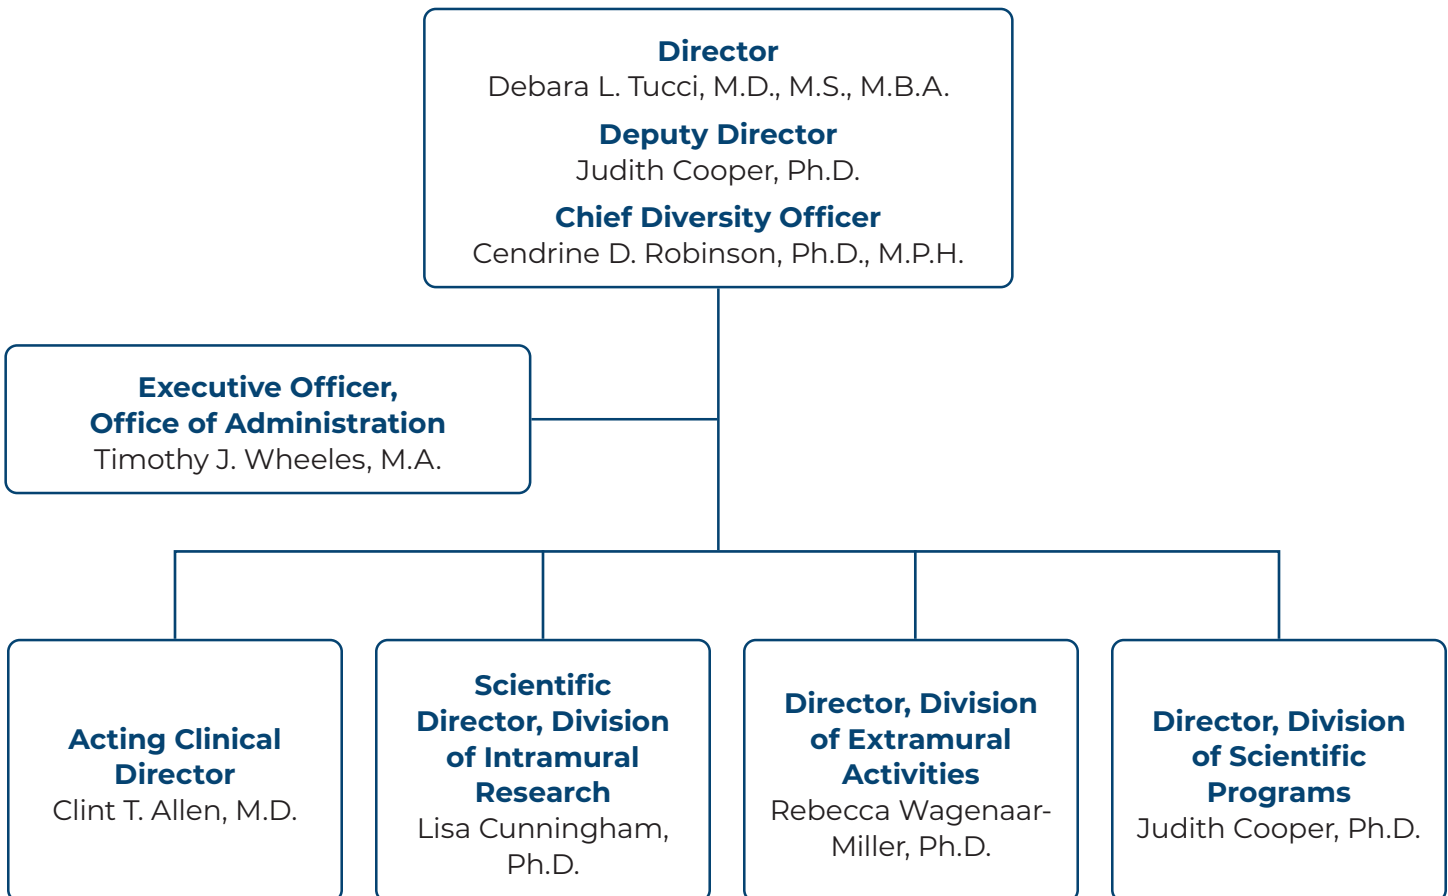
Director
Debara L. Tucci, M.D., M.S., M.B.A.

Deputy Director
Judith Cooper, Ph.D.

Chief Diversity Officer
Cendrine D. Robinson, Ph.D., M.P.H.

Executive Officer, Office of Administration
Timothy J. Wheeles, M.A.

Acting Clinical Director
Clint T. Allen, M.D.

Scientific Director, Division of Intramural Research
Lisa Cunningham, Ph.D.

Director, Division of Extramural Activities
Rebecca Wagenaar-Miller, Ph.D.

Director, Division of Scientific Programs
Judith Cooper, Ph.D.